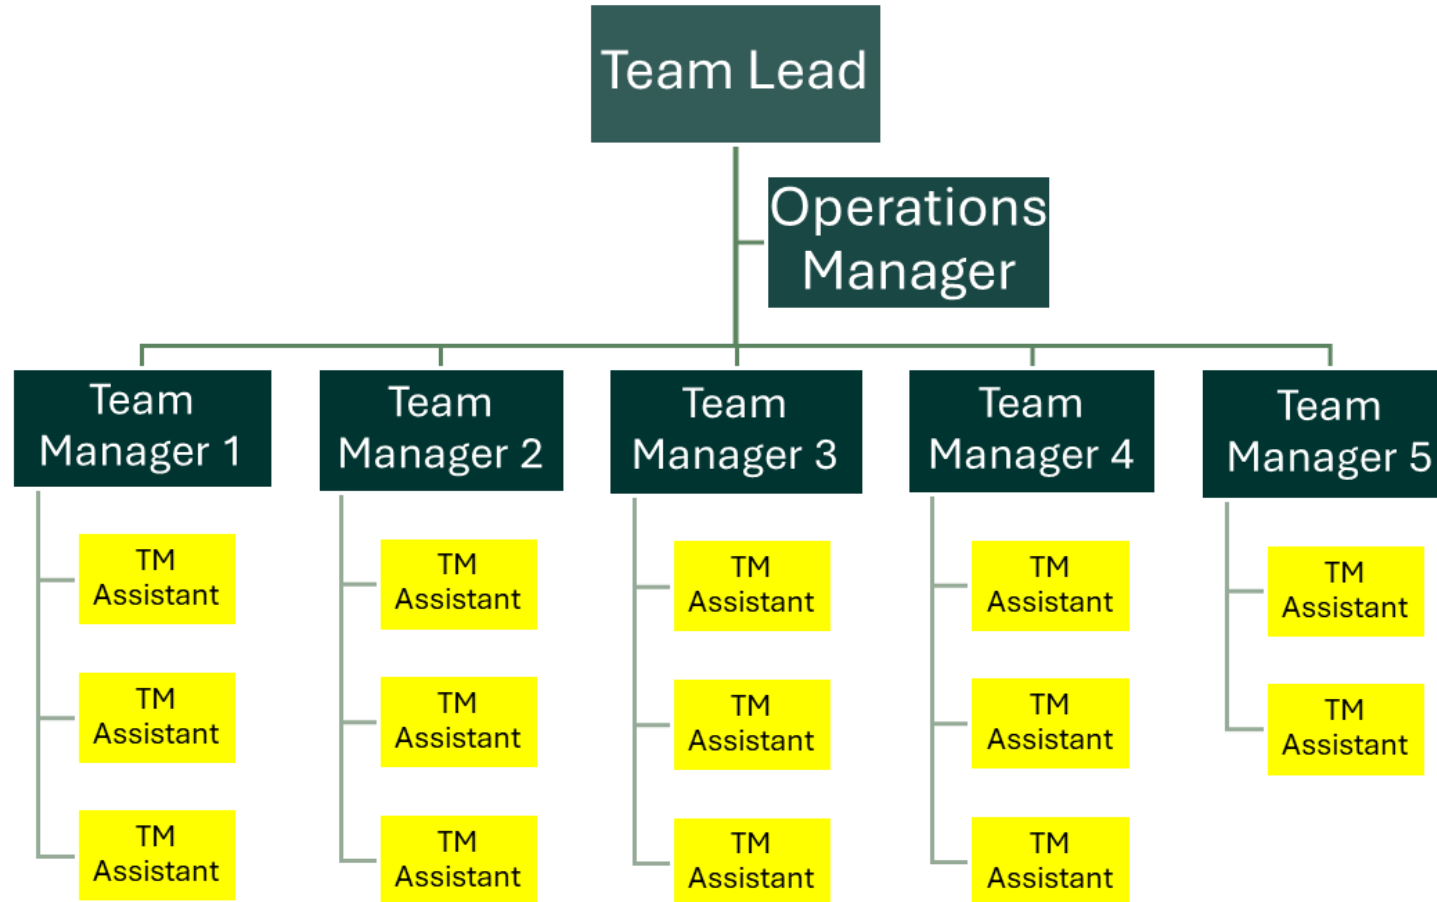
Team Lead

Operations Manager

Team Manager 1

TM Assistant

TM Assistant

TM Assistant

Team Manager 2

TM Assistant

TM Assistant

TM Assistant

Team Manager 3

TM Assistant

TM Assistant

TM Assistant

Team Manager 4

TM Assistant

TM Assistant

TM Assistant

Team Manager 5

TM Assistant

TM Assistant